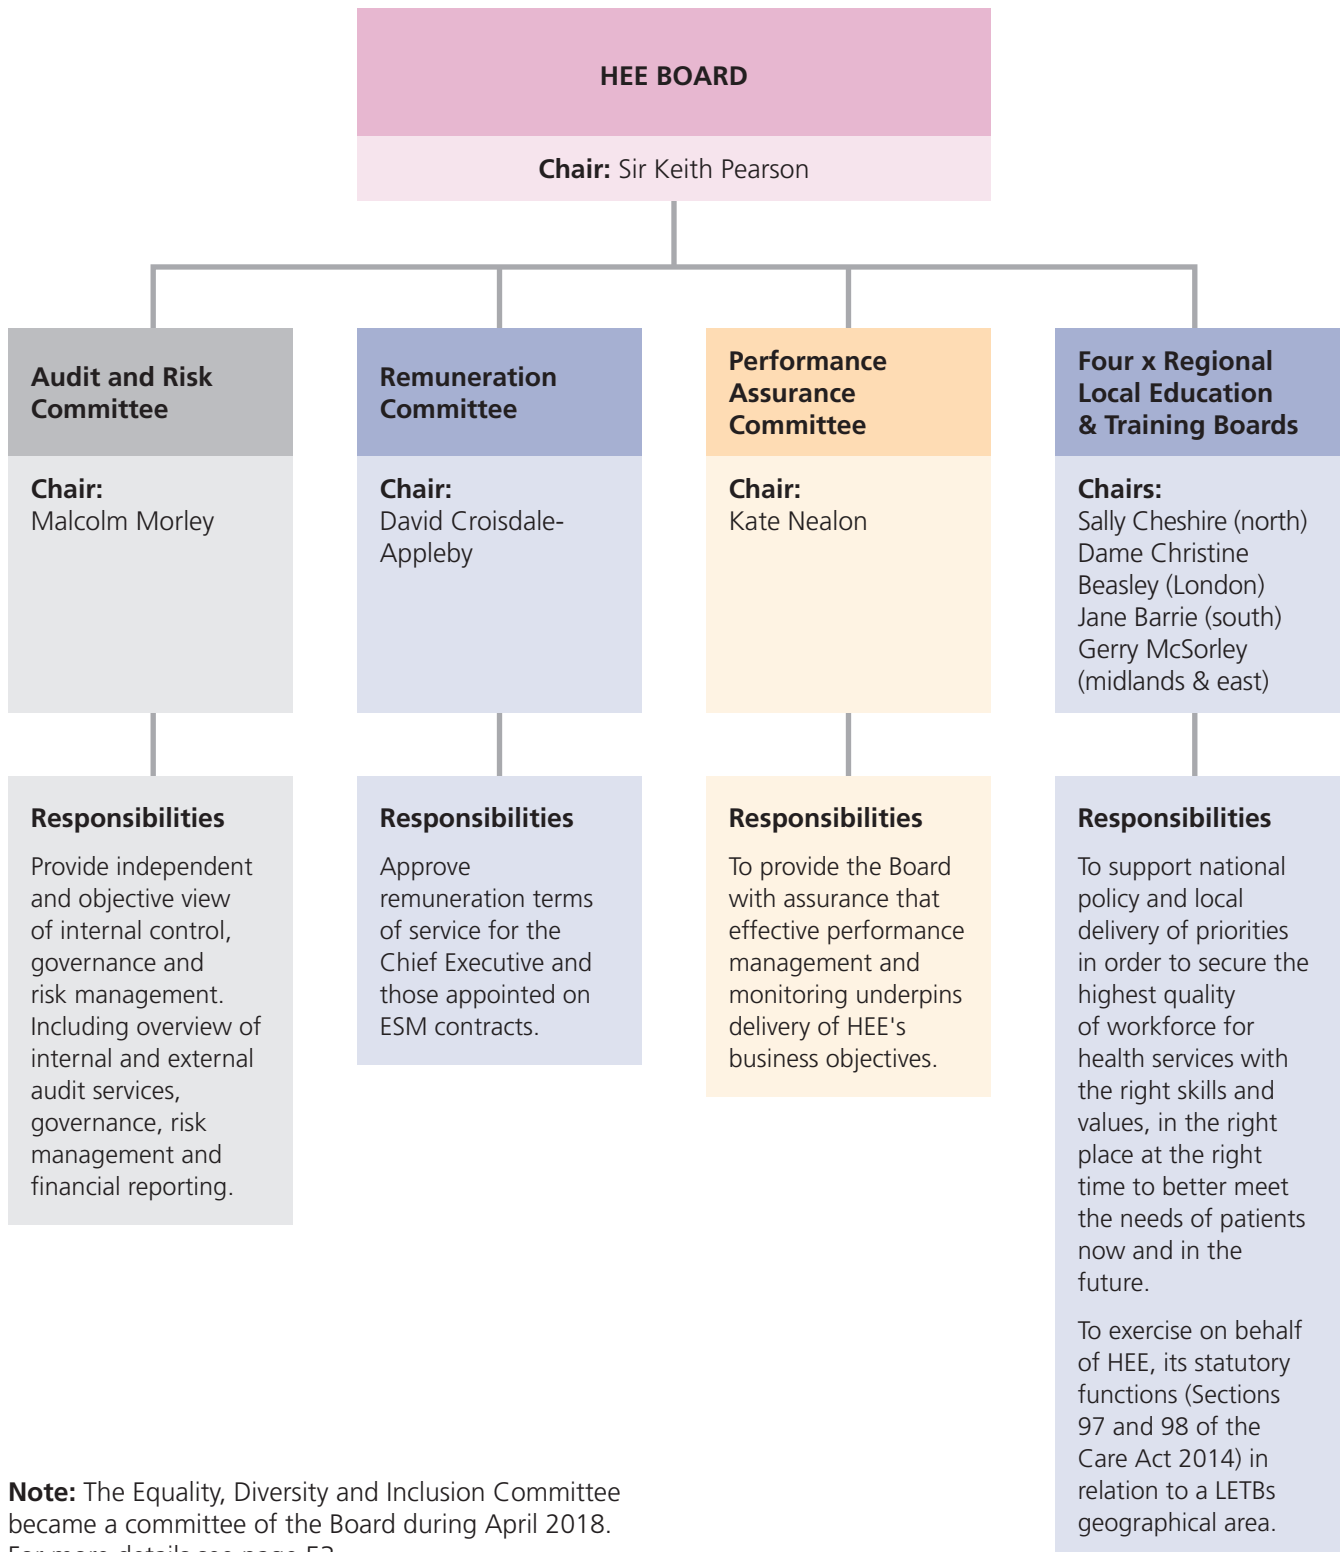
HEE BOARD

Chair: Sir Keith Pearson

Audit and Risk Committee

Chair:
Malcolm Morley

Responsibilities

Provide independent and objective view of internal control, governance and risk management. Including overview of internal and external audit services, governance, risk management and financial reporting.

Remuneration Committee

Chair:
David Croisdale-Appleby

Responsibilities

Approve remuneration terms of service for the Chief Executive and those appointed on ESM contracts.

Performance Assurance Committee

Chair:
Kate Nealon

Responsibilities

To provide the Board with assurance that effective performance management and monitoring underpins delivery of HEE's business objectives.

Four x Regional Local Education & Training Boards

Chairs:
Sally Cheshire (north)
Dame Christine Beasley (London)
Jane Barrie (south)
Gerry McSorley (midlands & east)

Responsibilities

To support national policy and local delivery of priorities in order to secure the highest quality of workforce for health services with the right skills and values, in the right place at the right time to better meet the needs of patients now and in the future.

To exercise on behalf of HEE, its statutory functions (Sections 97 and 98 of the Care Act 2014) in relation to a LETBs geographical area.

Note: The Equality, Diversity and Inclusion Committee became a committee of the Board during April 2018. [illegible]